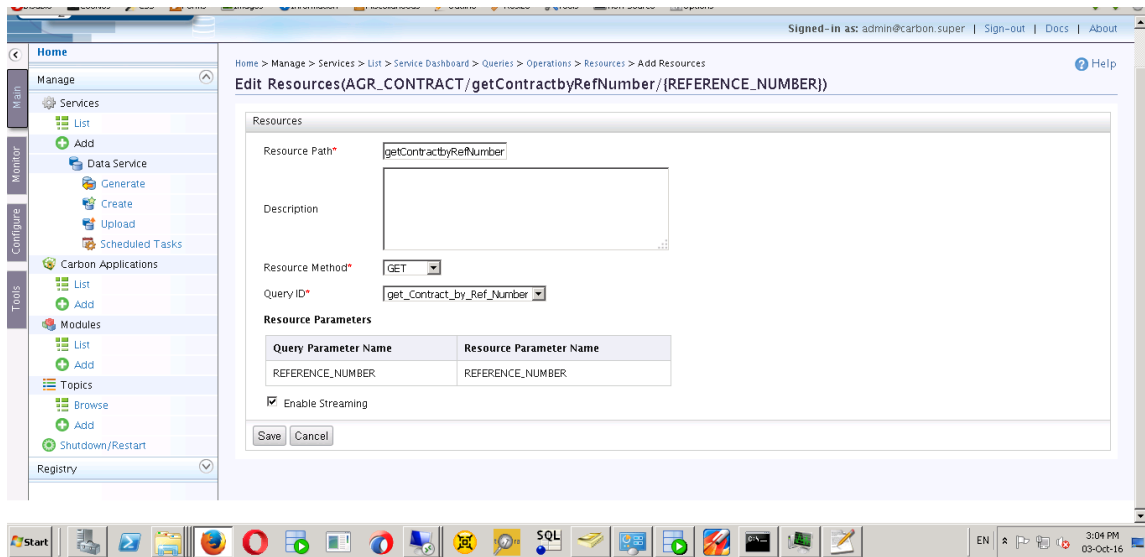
Signed-in as: admin@carbon.super | Sign-out | Docs | About

Main
Monitor
Configure
Tools

Home
Manage
Services
List
Add
Data Service
Generate
Create
Upload
Scheduled Tasks
Carbon Applications
List
Add
Modules
List
Add
Topics
Browse
Add
Shutdown/Restart
Registry

Home > Manage > Services > List > Service Dashboard > Queries > Operations > Resources > Add Resources

Help

Edit Resources(AGR_CONTRACT/getContractbyRefNumber/{REFERENCE_NUMBER})

Resources

Resource Path* getContractbyRefNumber

Description

Resource Method* GET

Query ID* get_Contract_by_Ref_Number

Resource Parameters

| Query Parameter Name | Resource Parameter Name |
|---|---|
| REFERENCE_NUMBER | REFERENCE_NUMBER |

Enable Streaming

Save Cancel

Start
SQL
EN
3:04 PM
03-Oct-16